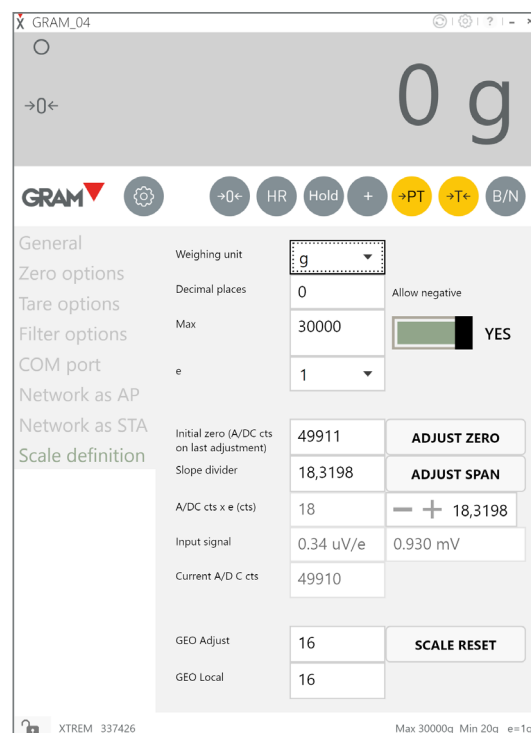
GRAM_04

? – ×

○

→0←

0 g

GRAM

→0← HR Hold + →PT →T← B/N

General
Zero options
Tare options
Filter options
COM port
Network as AP
Network as STA
Scale definition

Weighing unit g
Decimal places 0 Allow negative
Max 30000 YES
e 1

Initial zero (A/DC cts on last adjustment) 49911 ADJUST ZERO
Slope divider 18,3198 ADJUST SPAN
A/DC cts x e (cts) 18 — + 18,3198
Input signal 0.34 uV/e 0.930 mV
Current A/D C cts 49910

GEO Adjust 16 SCALE RESET
GEO Local 16

XTREM 337426

Max 30000g Min 20g e=1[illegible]